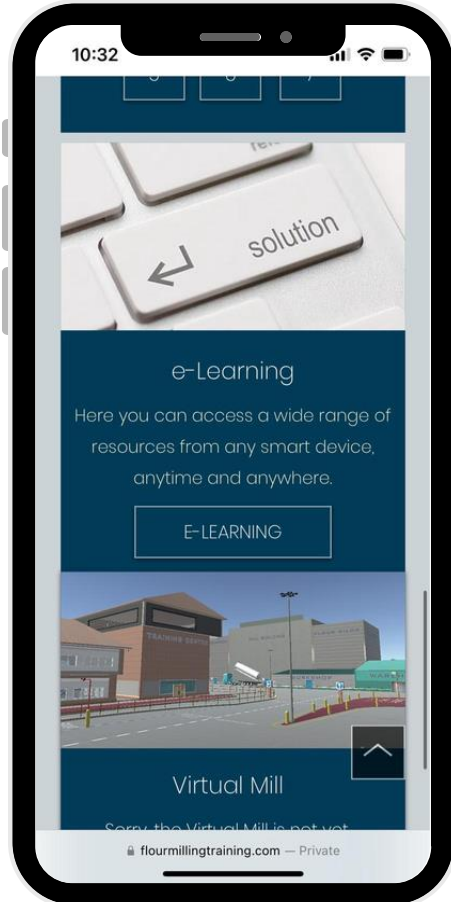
10:32

solution

e-Learning

Here you can access a wide range of resources from any smart device, anytime and anywhere.

E-LEARNING

TRAINING CENTRE

Virtual Mill

Sorry, the Virtual Mill is not yet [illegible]

flourmillingtraining.com — Private